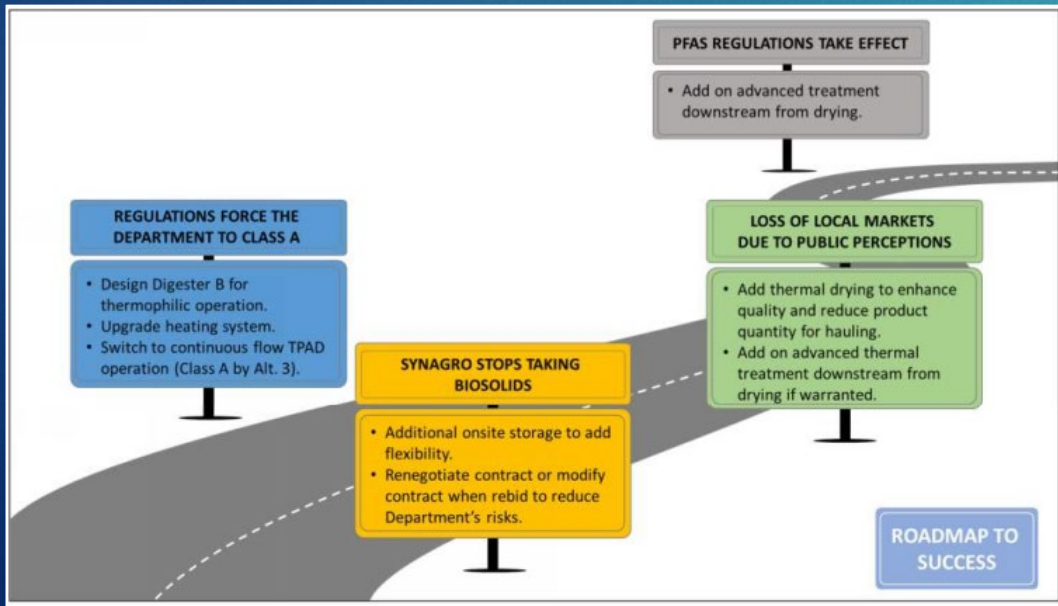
PFAS REGULATIONS TAKE EFFECT

• Add on advanced treatment downstream from drying.

REGULATIONS FORCE THE DEPARTMENT TO CLASS A

• Design Digester B for thermophilic operation.
• Upgrade heating system.
• Switch to continuous flow TPAD operation (Class A by Alt. 3).

SYNAGRO STOPS TAKING BIOSOLIDS

• Additional onsite storage to add flexibility.
• Renegotiate contract or modify contract when rebid to reduce Department's risks.

LOSS OF LOCAL MARKETS DUE TO PUBLIC PERCEPTIONS

• Add thermal drying to enhance quality and reduce product quantity for hauling.
• Add on advanced thermal treatment downstream from drying if warranted.

ROADMAP TO SUCCESS